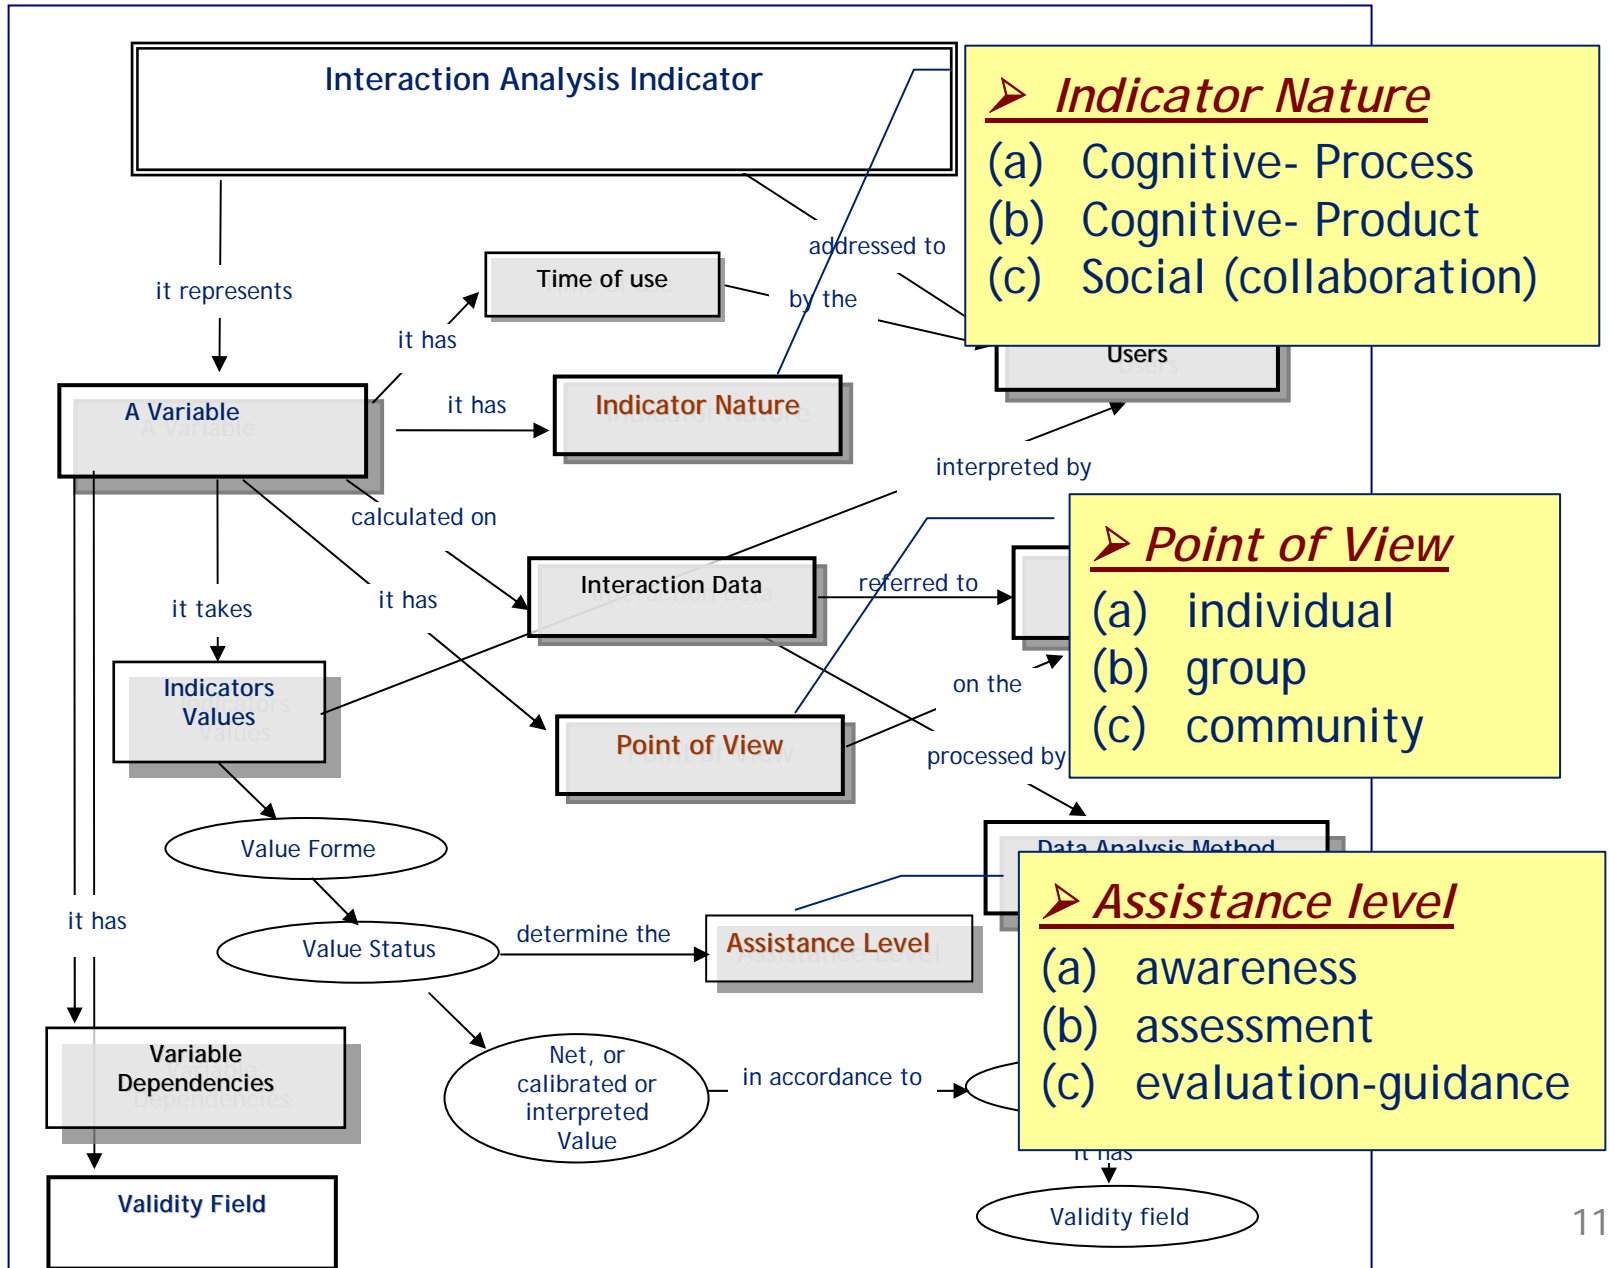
Interaction Analysis Indicator

Indicator Nature
(a) Cognitive- Process
(b) Cognitive- Product
(c) Social (collaboration)

it represents

Time of use

it has

addressed to

by the

Users

A Variable

it has

Indicator Nature

interpreted by

calculated on

Point of View
(a) individual
(b) group
(c) community

it takes

it has

Interaction Data

referred to

Indicators Values

on the

Point of View

processed by

Value Forme

Data Analysis Method

it has

Value Status

determine the

Assistance Level

Assistance level
(a) awareness
(b) assessment
(c) evaluation-guidance

Variable Dependencies

Net, or calibrated or interpreted Value

in accordance to

it has

Validity Field

Validity field

11